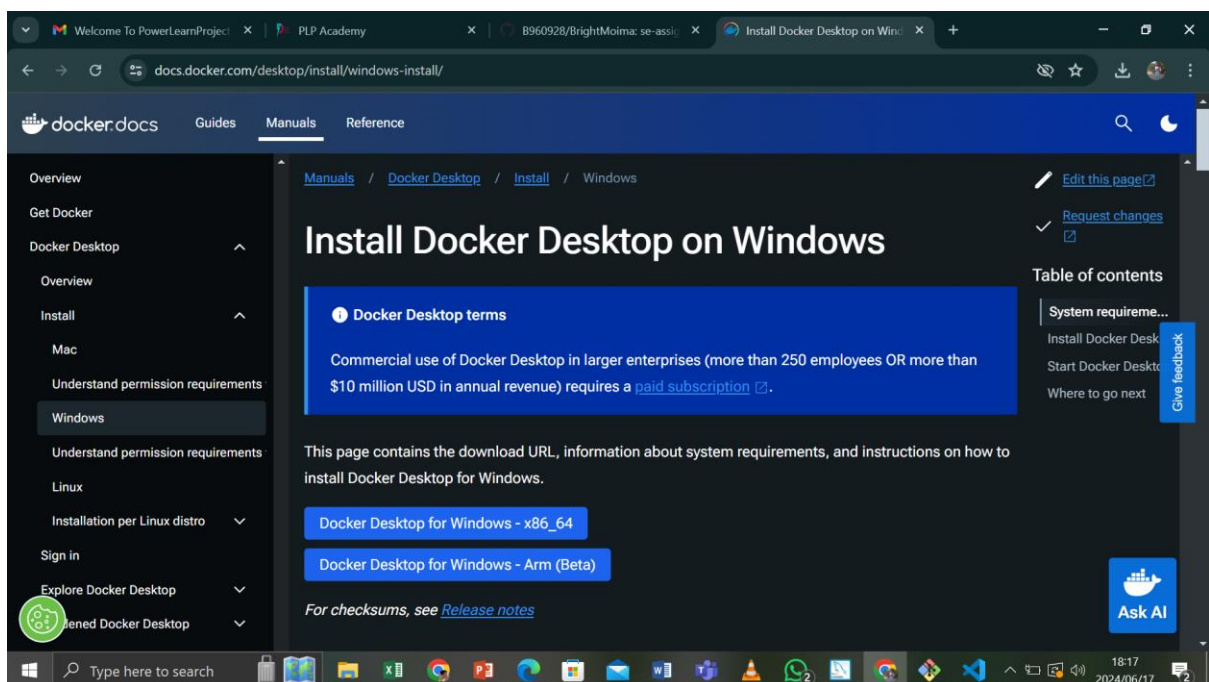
Welcome To PowerLearnProject ×
PLP Academy ×
B960928/BrightMoima: se-assig ×
Install Docker Desktop on Wind ×
+

docs.docker.com/desktop/install/windows-install/

docker docs
Guides
Manuals
Reference

Overview
Get Docker
Docker Desktop
Overview
Install
Mac
Understand permission requirements
Windows
Understand permission requirements
Linux
Installation per Linux distro
Sign in
Explore Docker Desktop
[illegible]ened Docker Desktop

Manuals / Docker Desktop / Install / Windows

Install Docker Desktop on Windows

Docker Desktop terms

Commercial use of Docker Desktop in larger enterprises (more than 250 employees OR more than $10 million USD in annual revenue) requires a paid subscription.

This page contains the download URL, information about system requirements, and instructions on how to install Docker Desktop for Windows.

Docker Desktop for Windows - x86_64

Docker Desktop for Windows - Arm (Beta)

For checksums, see Release notes

Edit this page
Request changes

Table of contents
System requireme...
Install Docker Desk
Start Docker Deskto
Where to go next

Give feedback

Ask AI

Type here to search
18:17
2024/06/17
2